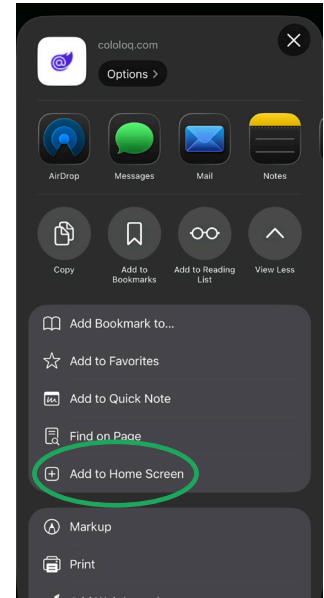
cololoq.com
Options >

AirDrop
Messages
Mail
Notes

Copy
Add to Bookmarks
Add to Reading List
View Less

Add Bookmark to...
Add to Favorites
Add to Quick Note
Find on Page
Add to Home Screen

Markup
Print
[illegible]